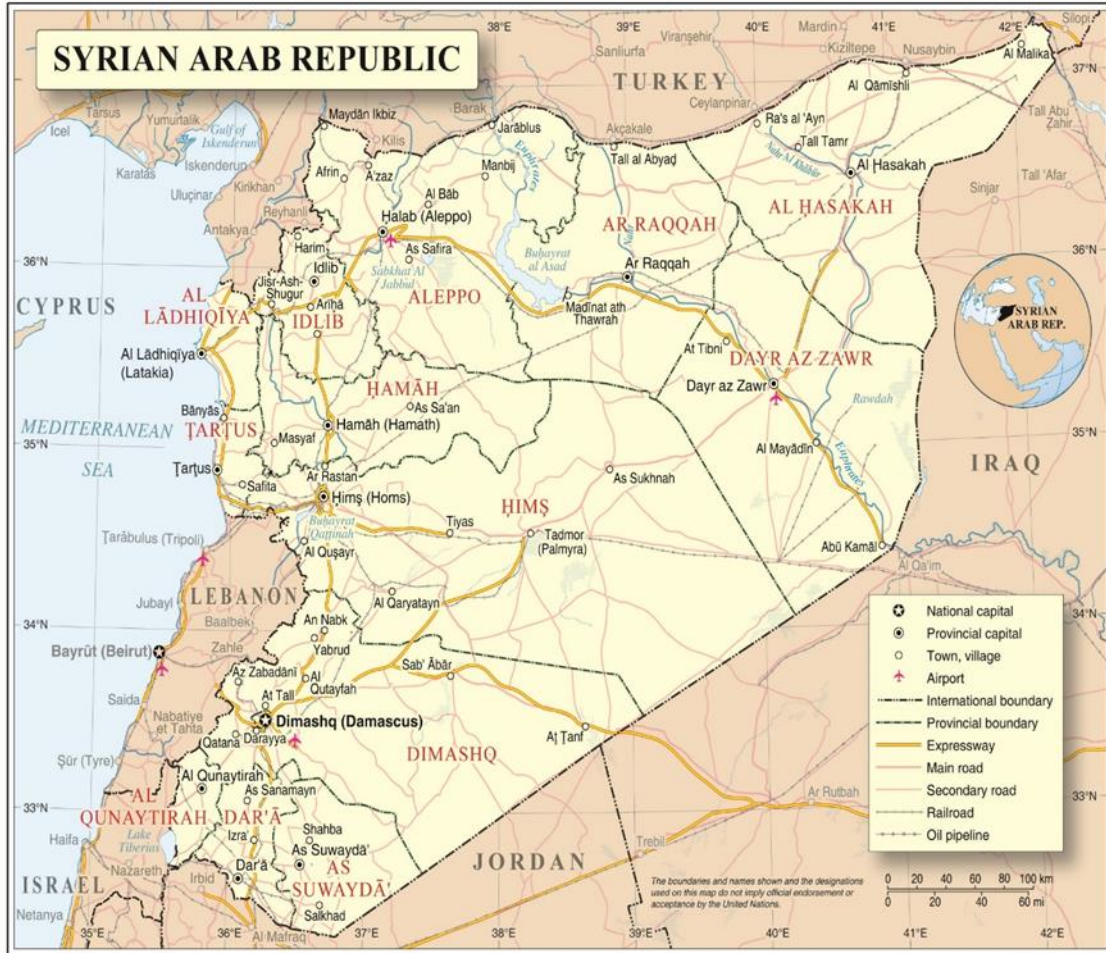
SYRIAN ARAB REPUBLIC

38°E 39°E 40°E 41°E 42°E
37°N 36°N 35°N 34°N 33°N
35°E 36°E 37°E 38°E 39°E 40°E 41°E 42°E

Sanliurfa Viranşehir Mardin Kiziltepe Nusaybin Silopi
TURKEY
Ceylanpinar
Al Mālikīyah
Al Qāmishlī
Tarsus Yumurtalik Gulf of Iskenderun
Icel
Maydān Ikbiz Barak
Kilis
Jarābulus Akçakale
Ra's al 'Ayn
Tall Tamr
Tall Abū Zāhir
Iskenderun
Karataş
Afrīn A'zāz
Manbij
Tall al Abyaḑ
Nahr al Khābūr
Al Ḩasakah
Uluçinar Kirikhan
Al Bāb
Euphrates
Sinjar Tall 'Afar
Reyhanli
Antakya
Halab (Aleppo)
AR RAQQAH
AL ḨASAKAH
Ḩārim
As Safira
Buḩayrat al Asad
Idlib
Sabkhat Al Jabbūl
Ar Raqqah
Jisr-Ash-Shugur
Arīḩā
ALEPPO
Madīnat ath Thawrah
CYPRUS
AL LĀDHIQĪYA
IDLIB
SYRIAN ARAB REP.
Al Lādhiqīya (Latakia)
At Tibnī
DAYR AZ-ZAWR
ḨAMĀH
Dayr az Zawr
Bānyās
As Sa'an
Rawdah
MEDITERRANEAN
ṬARṬUS
Masyaf
Ḩamāh (Hamath)
Al Mayādīn
SEA
Ṭarṭus
Ar Rastan
Euphrates
IRAQ
Safita
Ḩimş (Homs)
As Sukhnah
ḨIMŞ
Buḩayrat Qaţţīnah
Tiyas
Tadmor (Palmyra)
Ţarābulus (Tripoli)
Abū Kamāl
Al Quşayr
Al Qa'im
Jubayl
LEBANON
Al Qaryatayn
Baalbek
An Nabk
Bayrūt (Beirut)
Zahle
Yabrud
Az Zabadānī
Al Qutayfah
Sab' Ābār
Saida
At Tall
Nabatiye et Tahta
Dimashq (Damascus)
Qatana
Darayya
Aţ Ţanf
DIMASHQ
Şūr (Tyre)
Al Qunaytirah
As Sanamayn
Ar Rutbah
AL QUNAYTIRAH
DAR'Ā
Haifa
Lake Tiberias
Izra'
Shahba
As Suwaydā'
Trebil
Nazareth
JORDAN
ISRAEL
Irbid
Dar'ā
AS SUWAYDĀ'
Netanya
Al Mafraq
Salkhad

National capital
Provincial capital
Town, village
Airport
International boundary
Provincial boundary
Expressway
Main road
Secondary road
Railroad
Oil pipeline

The boundaries and names shown and the designations used on this map do not imply official endorsement or acceptance by the United Nations.

0 20 40 60 80 100 km
0 20 40 60 mi